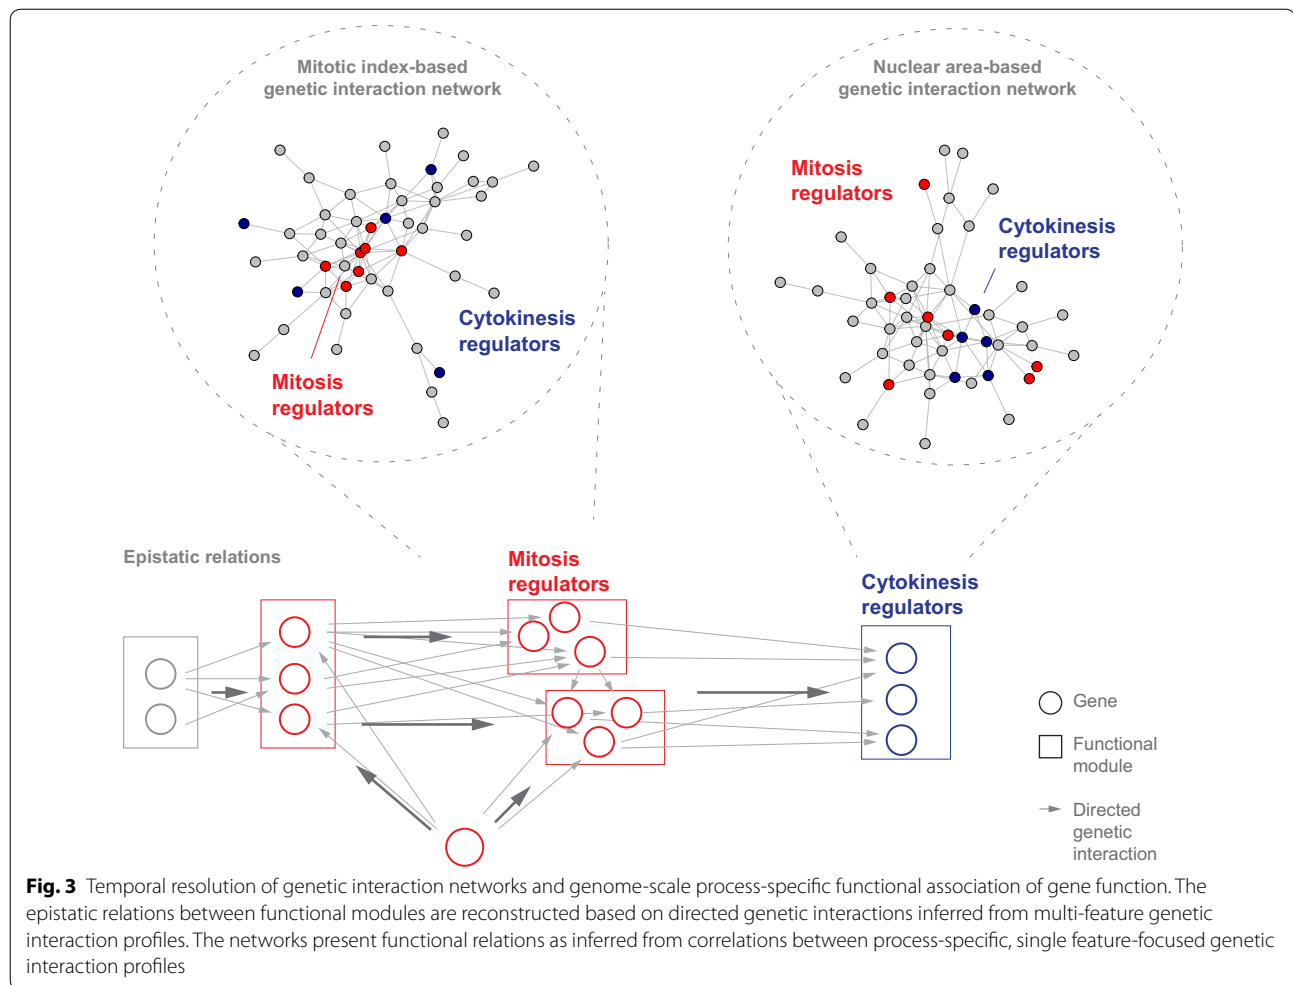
Mitotic index-based genetic interaction network

Cytokinesis regulators

Mitosis regulators

Nuclear area-based genetic interaction network

Mitosis regulators

Cytokinesis regulators

Epistatic relations

Mitosis regulators

Cytokinesis regulators

Gene

Functional module

Directed genetic interaction

**Fig. 3** Temporal resolution of genetic interaction networks and genome-scale process-specific functional association of gene function. The epistatic relations between functional modules are reconstructed based on directed genetic interactions inferred from multi-feature genetic interaction profiles. The networks present functional relations as inferred from correlations between process-specific, single feature-focused genetic interaction profiles